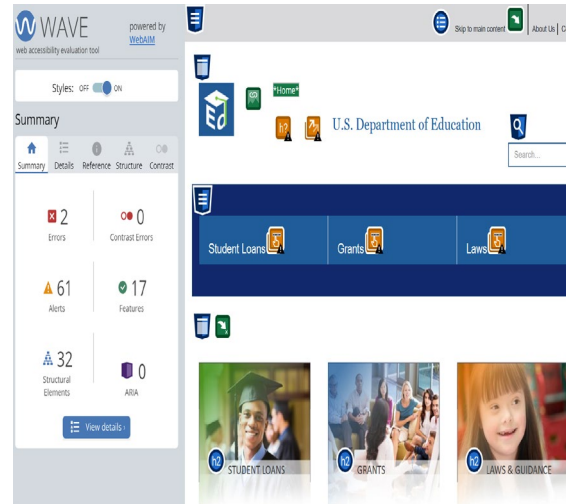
WAVE
web accessibility evaluation tool
powered by WebAIM

Styles: OFF ON

Summary

Summary Details Reference Structure Contrast

2
Errors

0
Contrast Errors

61
Alerts

17
Features

32
Structural Elements

0
ARIA

View details ›

Skip to main content | About Us | C

*Home*

h?

U.S. Department of Education

Search...

Student Loans

Grants

Laws

h2 STUDENT LOANS

h2 GRANTS

h2 LAWS & GUIDANCE